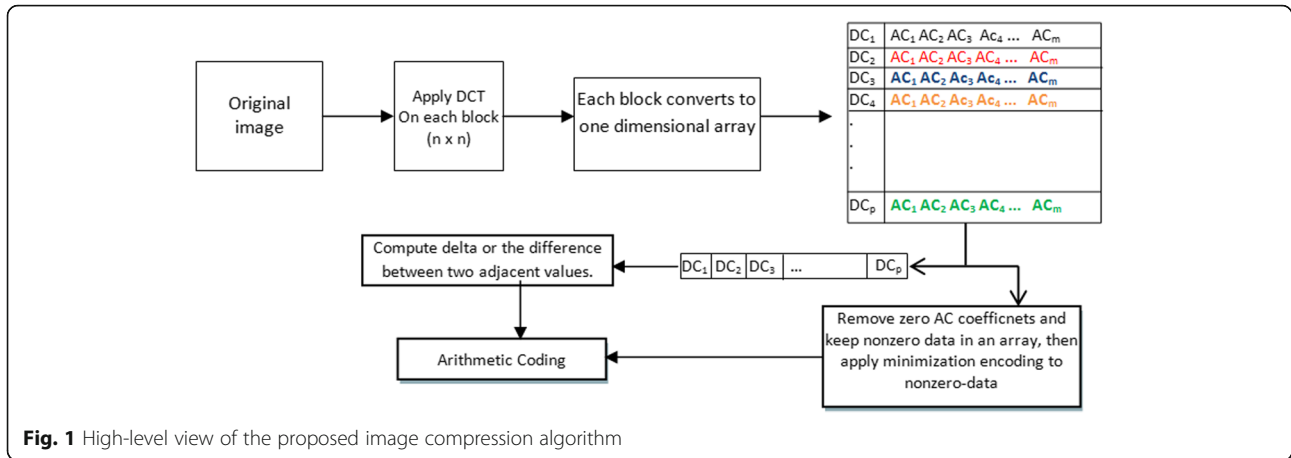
Original image

Apply DCT On each block (n x n)

Each block converts to one dimensional array

| $DC_1$ | $AC_1$ $AC_2$ $AC_3$ $Ac_4$ ... $AC_m$ |
|---|---|
| $DC_2$ | $AC_1$ $AC_2$ $AC_3$ $AC_4$ ... $AC_m$ |
| $DC_3$ | $AC_1$ $AC_2$ $Ac_3$ $Ac_4$ ... $AC_m$ |
| $DC_4$ | $AC_1$ $AC_2$ $Ac_3$ $Ac_4$ ... $AC_m$ |
| . . . | |
| $DC_p$ | $AC_1$ $AC_2$ $AC_3$ $AC_4$ ... $AC_m$ |

Compute delta or the difference between two adjacent values.

| $DC_1$ | $DC_2$ | $DC_3$ | ... | $DC_p$ |
|---|---|---|---|---|

Remove zero AC coefficnets and keep nonzero data in an array, then apply minimization encoding to nonzero-data

Arithmetic Coding

**Fig. 1** High-level view of the proposed image compression algorithm